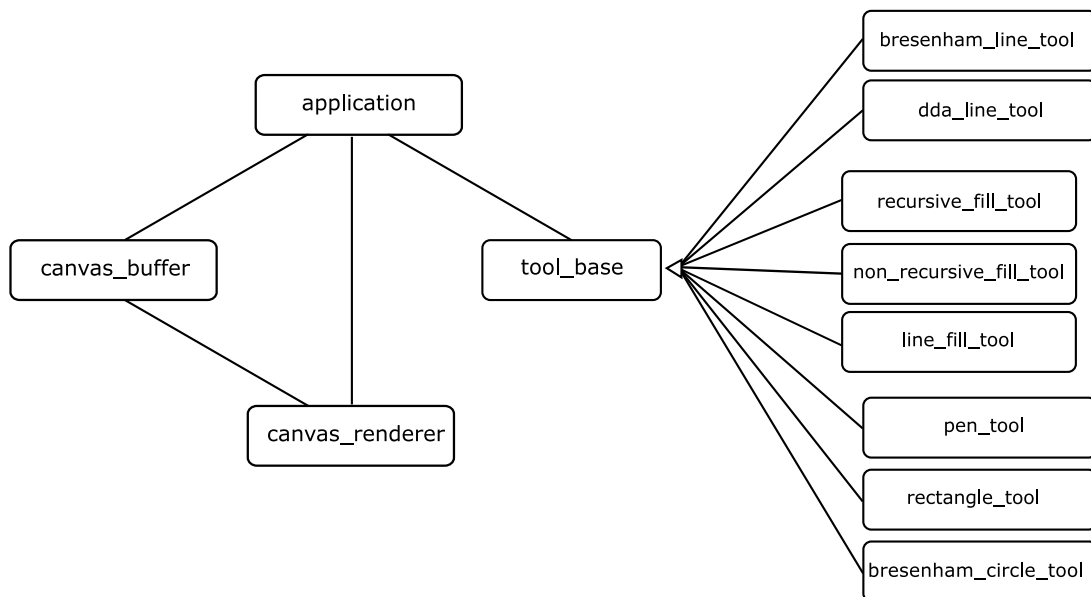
application

canvas_buffer

tool_base

canvas_renderer

bresenham_line_tool

dda_line_tool

recursive_fill_tool

non_recursive_fill_tool

line_fill_tool

pen_tool

rectangle_tool

bresenham_circle_tool